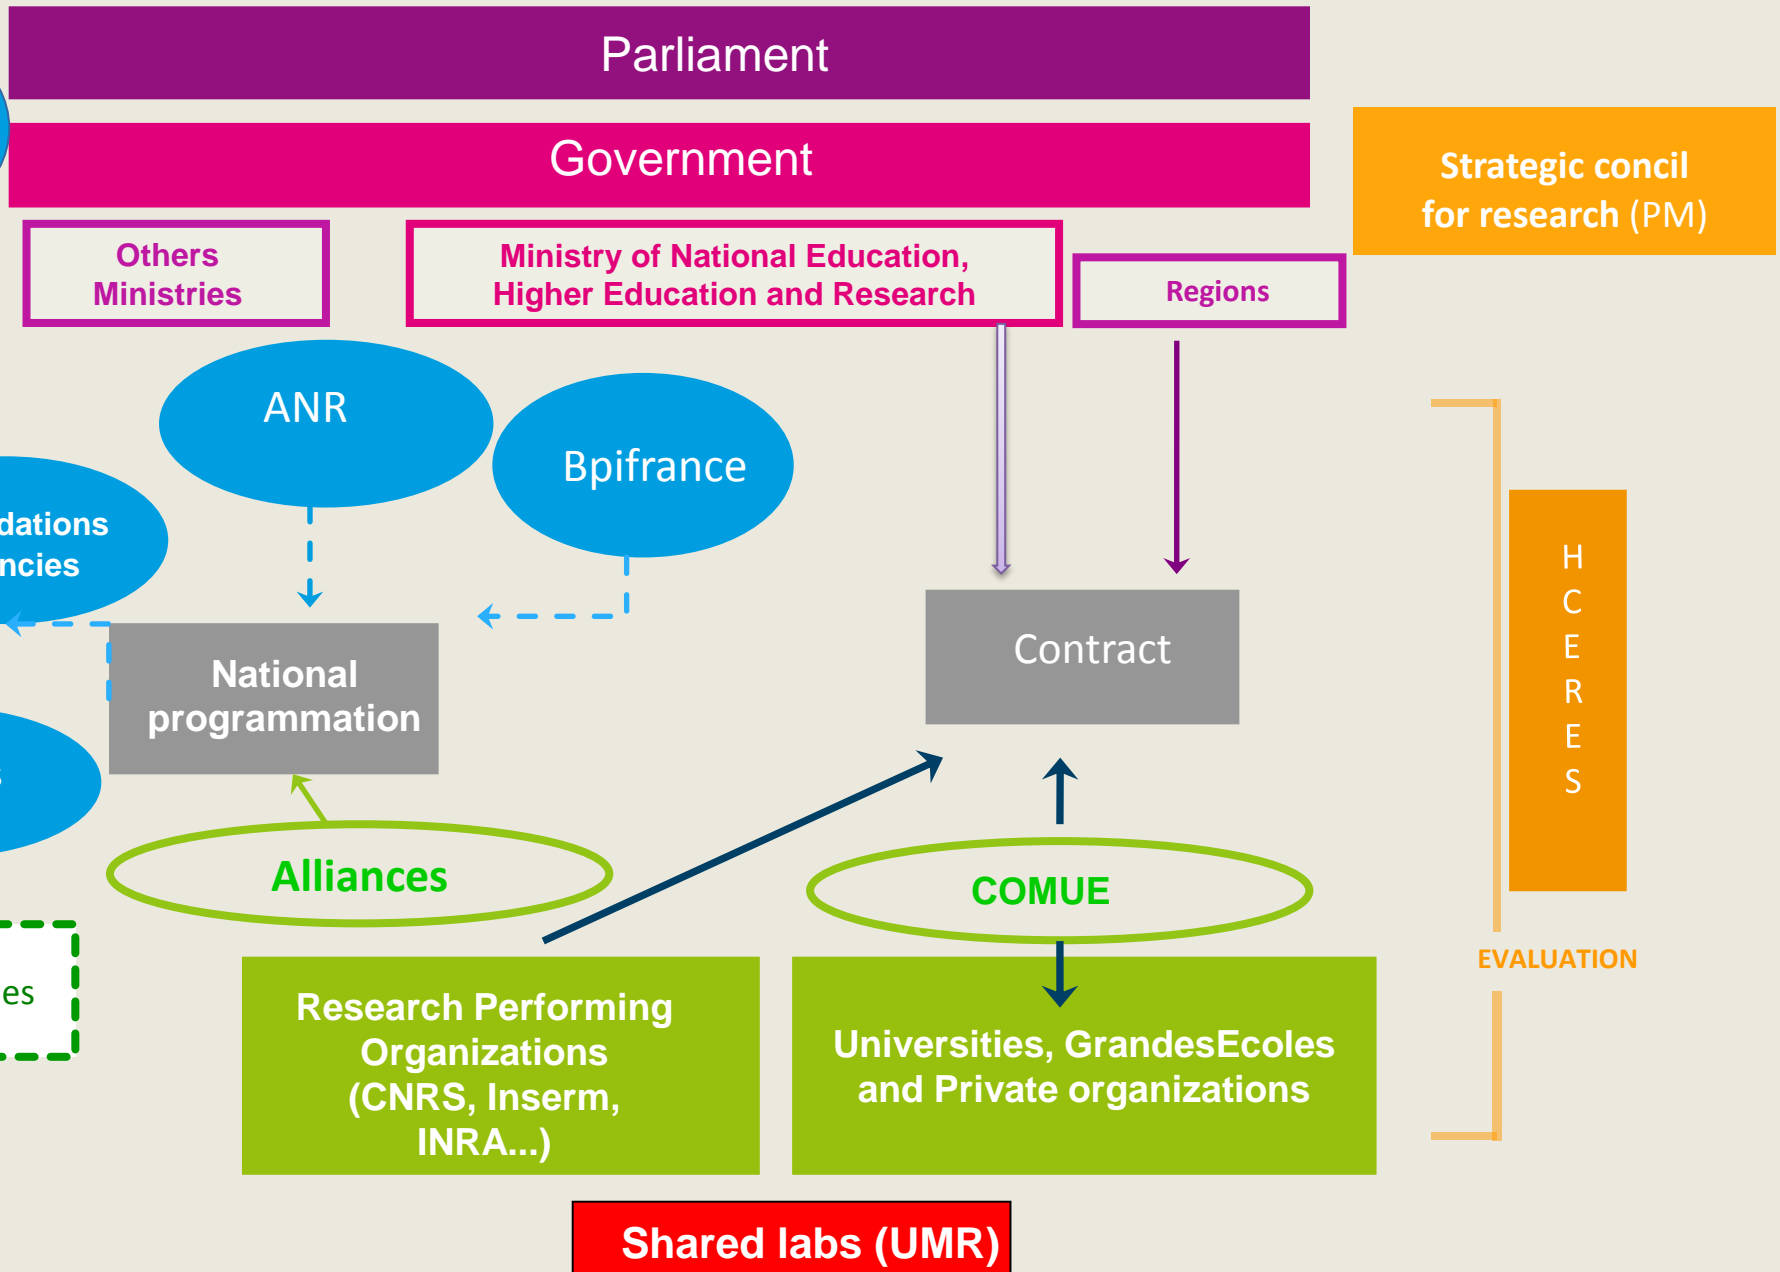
Parliament

Government

Strategic concil for research (PM)

Others Ministries

Ministry of National Education, Higher Education and Research

Regions

ANR

Bpifrance

dations
ncies

National programmation

Contract

H
C
E
R
E
S

Alliances

COMUE

EVALUATION

es

Research Performing Organizations (CNRS, Inserm, INRA...)

Universities, GrandesEcoles and Private organizations

Shared labs (UMR)